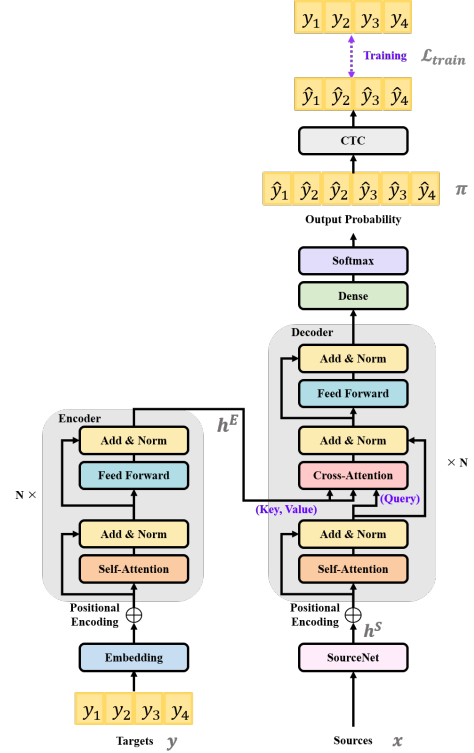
$y_1$ $y_2$ $y_3$ $y_4$

Training $\mathcal{L}_{train}$

$\hat{y}_1$ $\hat{y}_2$ $\hat{y}_3$ $\hat{y}_4$

CTC

$\hat{y}_1$ $\hat{y}_2$ $\hat{y}_2$ $\hat{y}_3$ $\hat{y}_3$ $\hat{y}_4$ $\pi$

Output Probability

Softmax

Dense

Decoder

Add & Norm

Feed Forward

Add & Norm

Cross-Attention

(Query)

(Key, Value)

Add & Norm

Self-Attention

× N

Encoder

$h^E$

Add & Norm

Feed Forward

N ×

Add & Norm

Self-Attention

Positional Encoding

Embedding

$y_1$ $y_2$ $y_3$ $y_4$

Targets $y$

Positional Encoding

$h^S$

SourceNet

Sources $x$